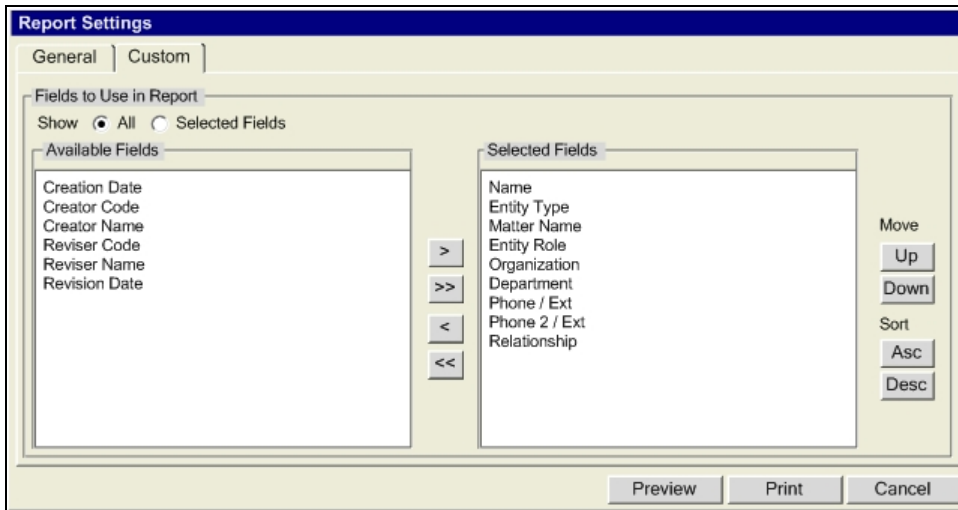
Report Settings

General | Custom

Fields to Use in Report

Show All Selected Fields

Available Fields

Creation Date
Creator Code
Creator Name
Reviser Code
Reviser Name
Revision Date

>
>>
<
<<

Selected Fields

Name
Entity Type
Matter Name
Entity Role
Organization
Department
Phone / Ext
Phone 2 / Ext
Relationship

Move
Up
Down
Sort
Asc
Desc

Preview | Print | Cancel